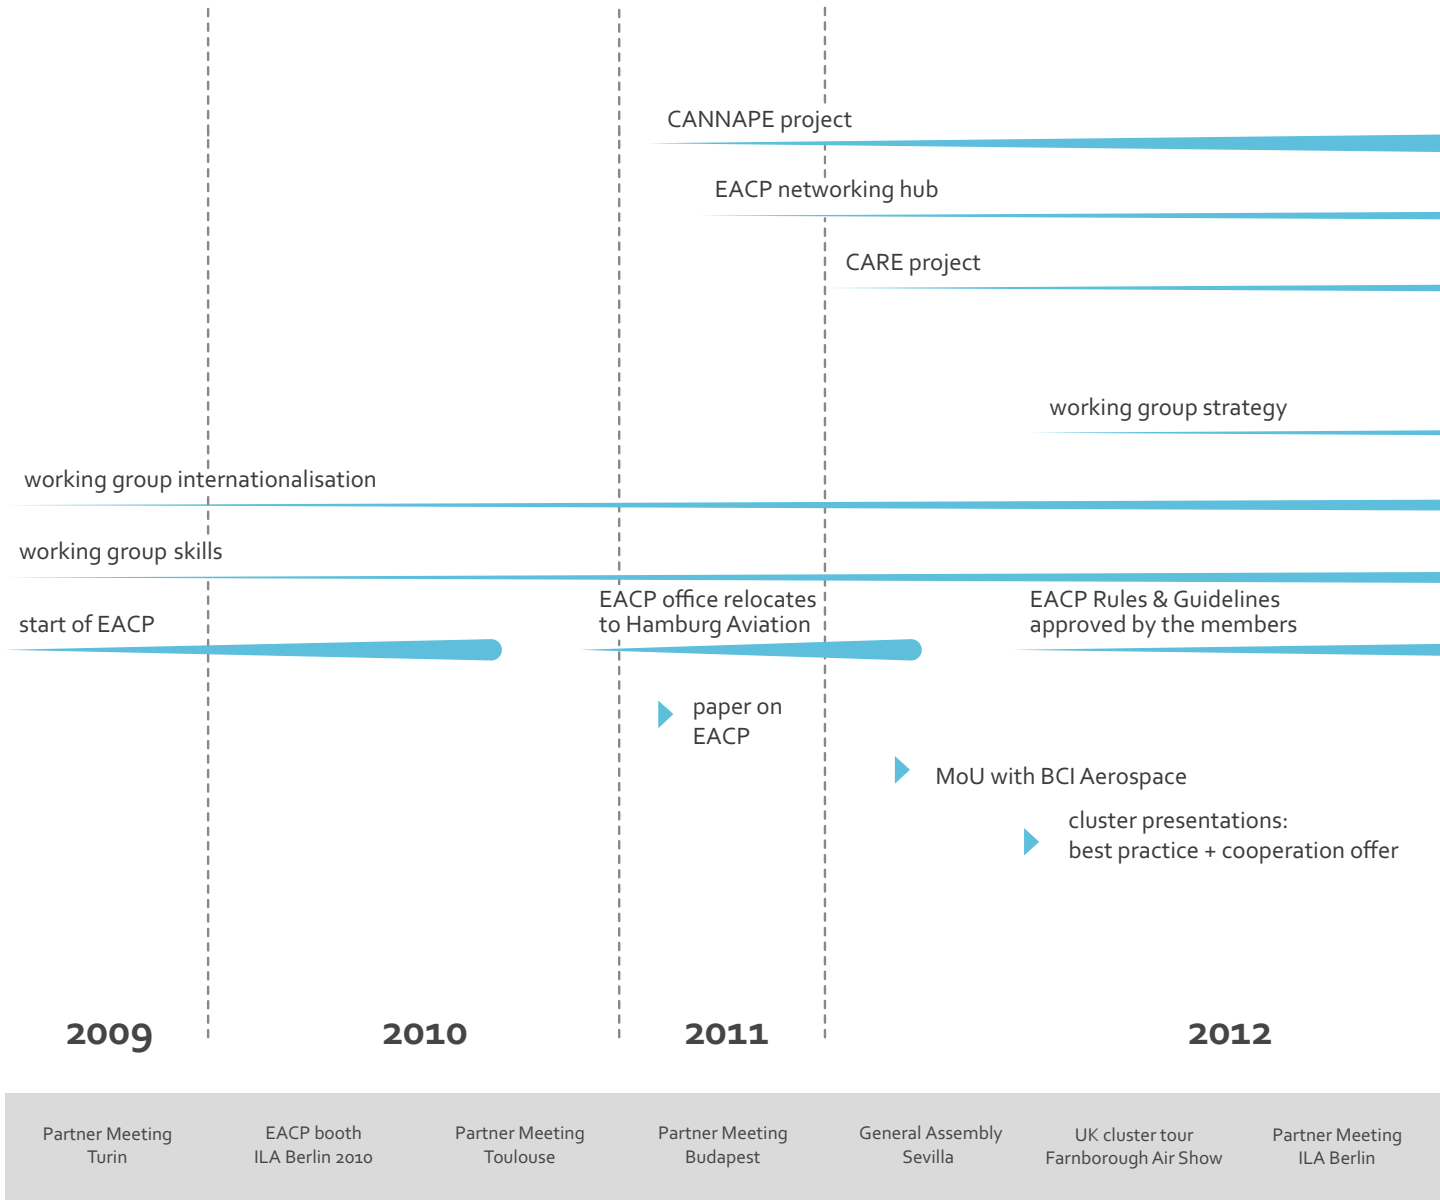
CANNAPE project

EACP networking hub

CARE project

working group strategy

working group internationalisation

working group skills

start of EACP

EACP office relocates to Hamburg Aviation

EACP Rules & Guidelines approved by the members

paper on EACP

MoU with BCI Aerospace

cluster presentations: best practice + cooperation offer

2009

2010

2011

2012

Partner Meeting Turin

EACP booth ILA Berlin 2010

Partner Meeting Toulouse

Partner Meeting Budapest

General Assembly Sevilla

UK cluster tour Farnborough Air Show

Partner Meeting ILA Berlin